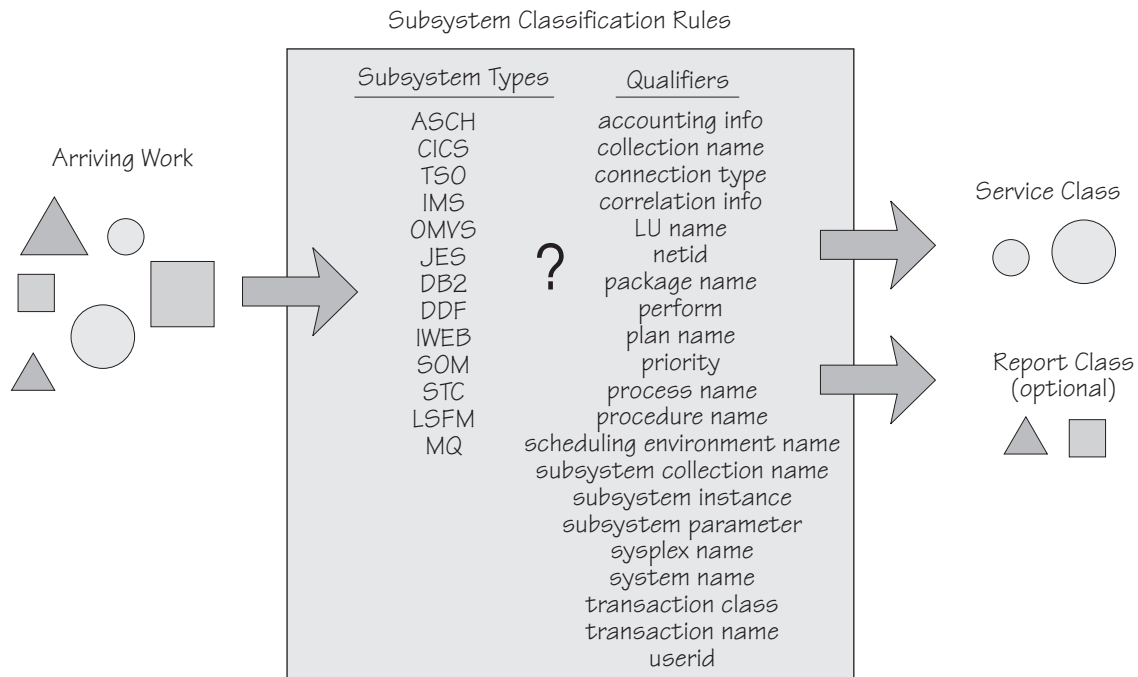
Subsystem Classification Rules

Arriving Work

Subsystem Types

ASCH
CICS
TSO
IMS
OMVS
JES
DB2
DDF
IWEB
SOM
STC
LSFM
MQ

?

Qualifiers

accounting info
collection name
connection type
correlation info
LU name
netid
package name
perform
plan name
priority
process name
procedure name
scheduling environment name
subsystem collection name
subsystem instance
subsystem parameter
sysplex name
system name
transaction class
transaction name
userid

Service Class

Report Class
(optional)